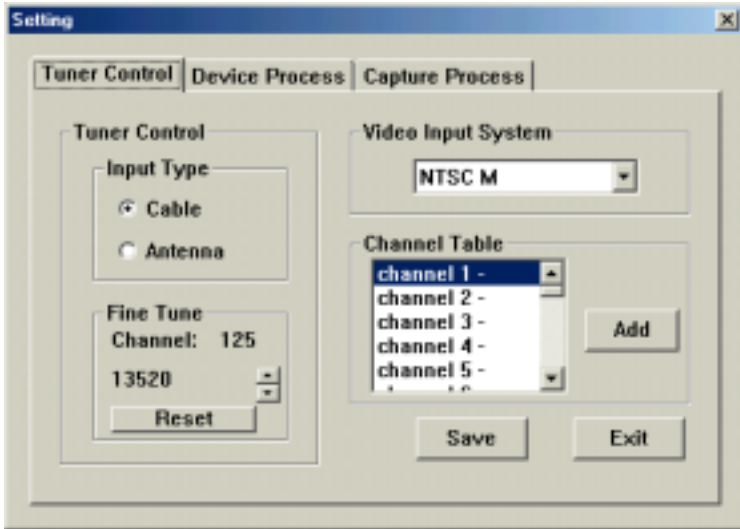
Setting

Tuner Control | Device Process | Capture Process

Tuner Control

Input Type

Cable

Antenna

Fine Tune

Channel: 125

13520

Reset

Video Input System

NTSC M

Channel Table

channel 1 -
channel 2 -
channel 3 -
channel 4 -
channel 5 -

Add

Save

Exit